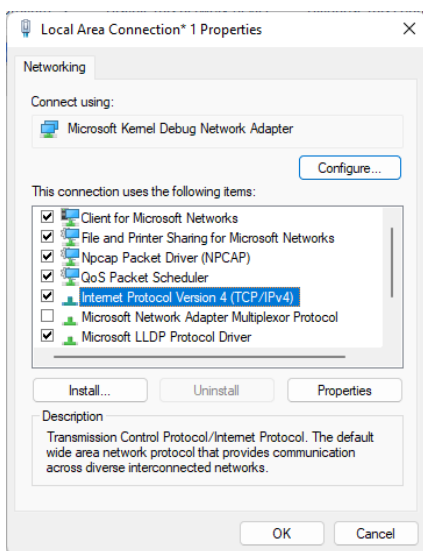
Local Area Connection* 1 Properties

Networking

Connect using:

Microsoft Kernel Debug Network Adapter

Configure...

This connection uses the following items:

Client for Microsoft Networks
File and Printer Sharing for Microsoft Networks
Npcap Packet Driver (NPCAP)
QoS Packet Scheduler
Internet Protocol Version 4 (TCP/IPv4)
Microsoft Network Adapter Multiplexor Protocol
Microsoft LLDP Protocol Driver

Install...
Uninstall
Properties

Description

Transmission Control Protocol/Internet Protocol. The default wide area network protocol that provides communication across diverse interconnected networks.

OK
Cancel